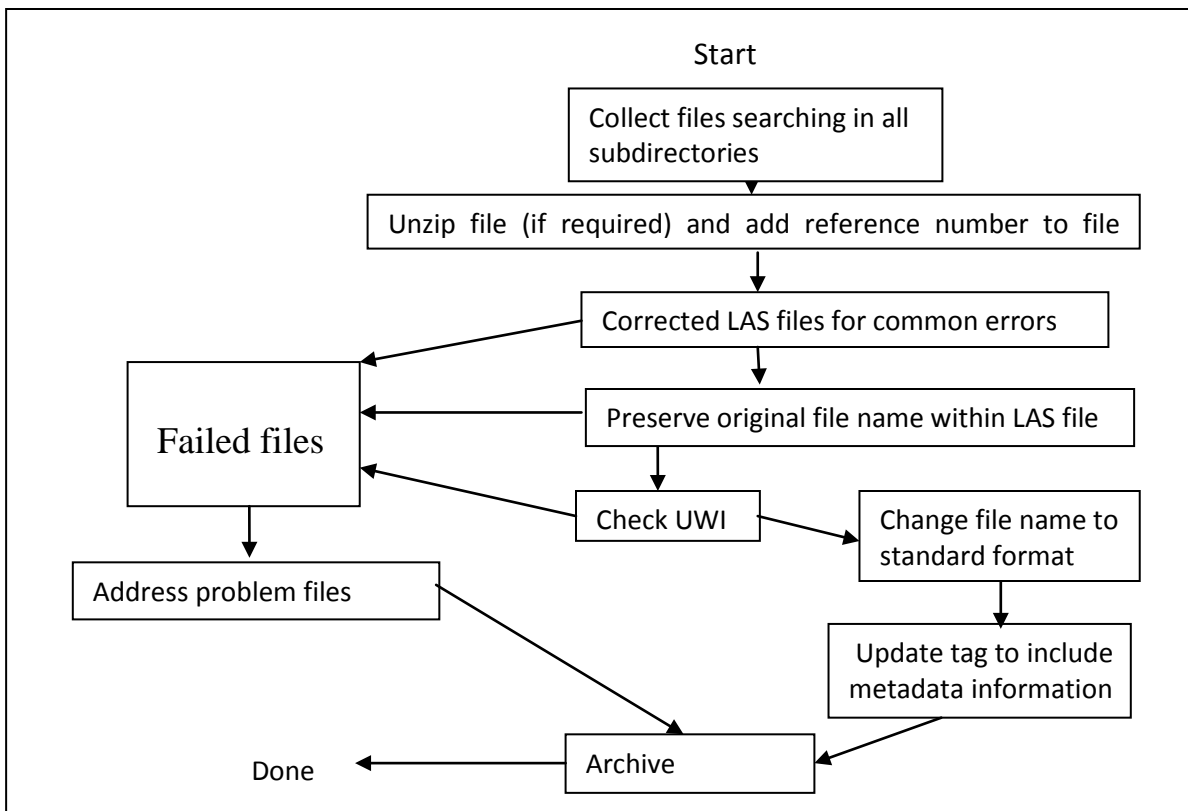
Start

Collect files searching in all subdirectories

Unzip file (if required) and add reference number to file

Corrected LAS files for common errors

Failed files

Preserve original file name within LAS file

Check UWI

Change file name to standard format

Address problem files

Update tag to include metadata information

Done

Archive